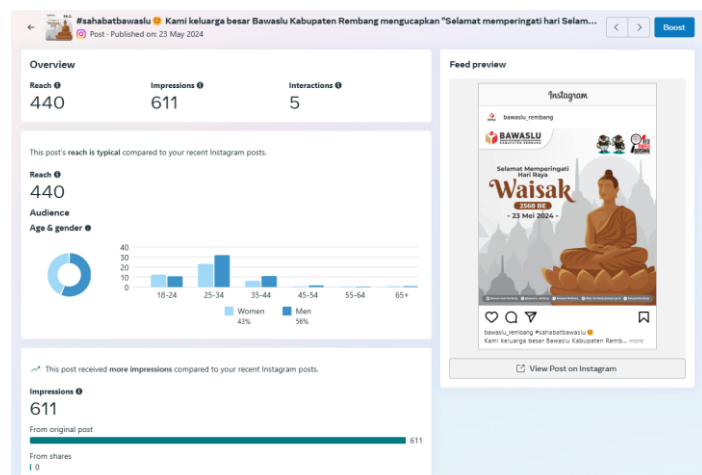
#sahabatbawaslu😊 Kami keluarga besar Bawaslu Kabupaten Rembang mengucapkan "Selamat memperingati hari Selam...

Post - Published on: 23 May 2024

Boost

Overview

Reach
440

Impressions
611

Interactions
5

This post's reach is typical compared to your recent Instagram posts.

Reach
440

Audience

Age & gender

40
30
20
10
0

18-24 25-34 35-44 45-54 55-64 65+

Women 43%
Men 56%

This post received more impressions compared to your recent Instagram posts.

Impressions
611

From original post
611

From shares
0

Feed preview

Instagram

bawaslu_rembang

BAWASLU KABUPATEN REMBANG

Selamat Memperingati Hari Raya
Waisak
2568 BE
- 23 Mei 2024 -

bawaslu_rembang #sahabatbawaslu😊
Kami keluarga besar Bawaslu Kabupaten Remb... more

View Post on Instagram